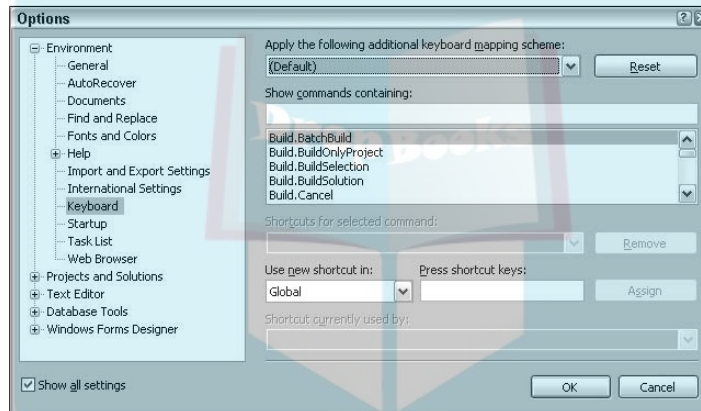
Options

Environment
General
AutoRecover
Documents
Find and Replace
Fonts and Colors
Help
Import and Export Settings
International Settings
Keyboard
Startup
Task List
Web Browser
Projects and Solutions
Text Editor
Database Tools
Windows Forms Designer

Show all settings

Apply the following additional keyboard mapping scheme:
(Default)
Reset

Show commands containing:

Build.BatchBuild
Build.BuildOnlyProject
Build.BuildSelection
Build.BuildSolution
Build.Cancel

Shortcuts for selected command:
Remove

Use new shortcut in:
Global
Press shortcut keys:
Assign

Shortcut currently used by:

OK
Cancel